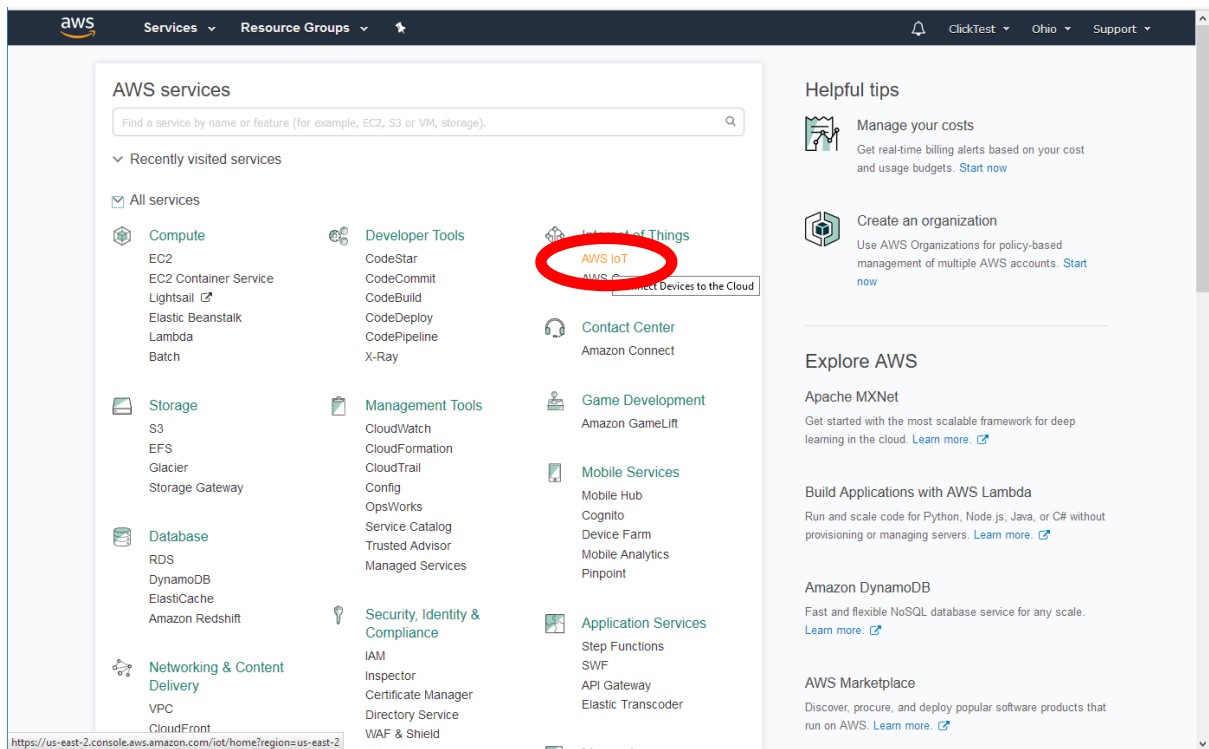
aws Services Resource Groups ClickTest Ohio Support

AWS services

Find a service by name or feature (for example, EC2, S3 or VM, storage).

Recently visited services

All services

Compute
EC2
EC2 Container Service
Lightsail
Elastic Beanstalk
Lambda
Batch

Storage
S3
EFS
Glacier
Storage Gateway

Database
RDS
DynamoDB
ElastiCache
Amazon Redshift

Networking & Content Delivery
VPC
CloudFront

Developer Tools
CodeStar
CodeCommit
CodeBuild
CodeDeploy
CodePipeline
X-Ray

Management Tools
CloudWatch
CloudFormation
CloudTrail
Config
OpsWorks
Service Catalog
Trusted Advisor
Managed Services

Security, Identity & Compliance
IAM
Inspector
Certificate Manager
Directory Service
WAF & Shield

Internet of Things
AWS IoT
AWS G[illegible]
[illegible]nnect Devices to the Cloud

Contact Center
Amazon Connect

Game Development
Amazon GameLift

Mobile Services
Mobile Hub
Cognito
Device Farm
Mobile Analytics
Pinpoint

Application Services
Step Functions
SWF
API Gateway
Elastic Transcoder

Helpful tips

Manage your costs
Get real-time billing alerts based on your cost and usage budgets. Start now

Create an organization
Use AWS Organizations for policy-based management of multiple AWS accounts. Start now

Explore AWS

Apache MXNet
Get started with the most scalable framework for deep learning in the cloud. Learn more.

Build Applications with AWS Lambda
Run and scale code for Python, Node.js, Java, or C# without provisioning or managing servers. Learn more.

Amazon DynamoDB
Fast and flexible NoSQL database service for any scale. Learn more.

AWS Marketplace
Discover, procure, and deploy popular software products that run on AWS. Learn more.

https://us-east-2.console.aws.amazon.com/iot/home?region=us-east-2